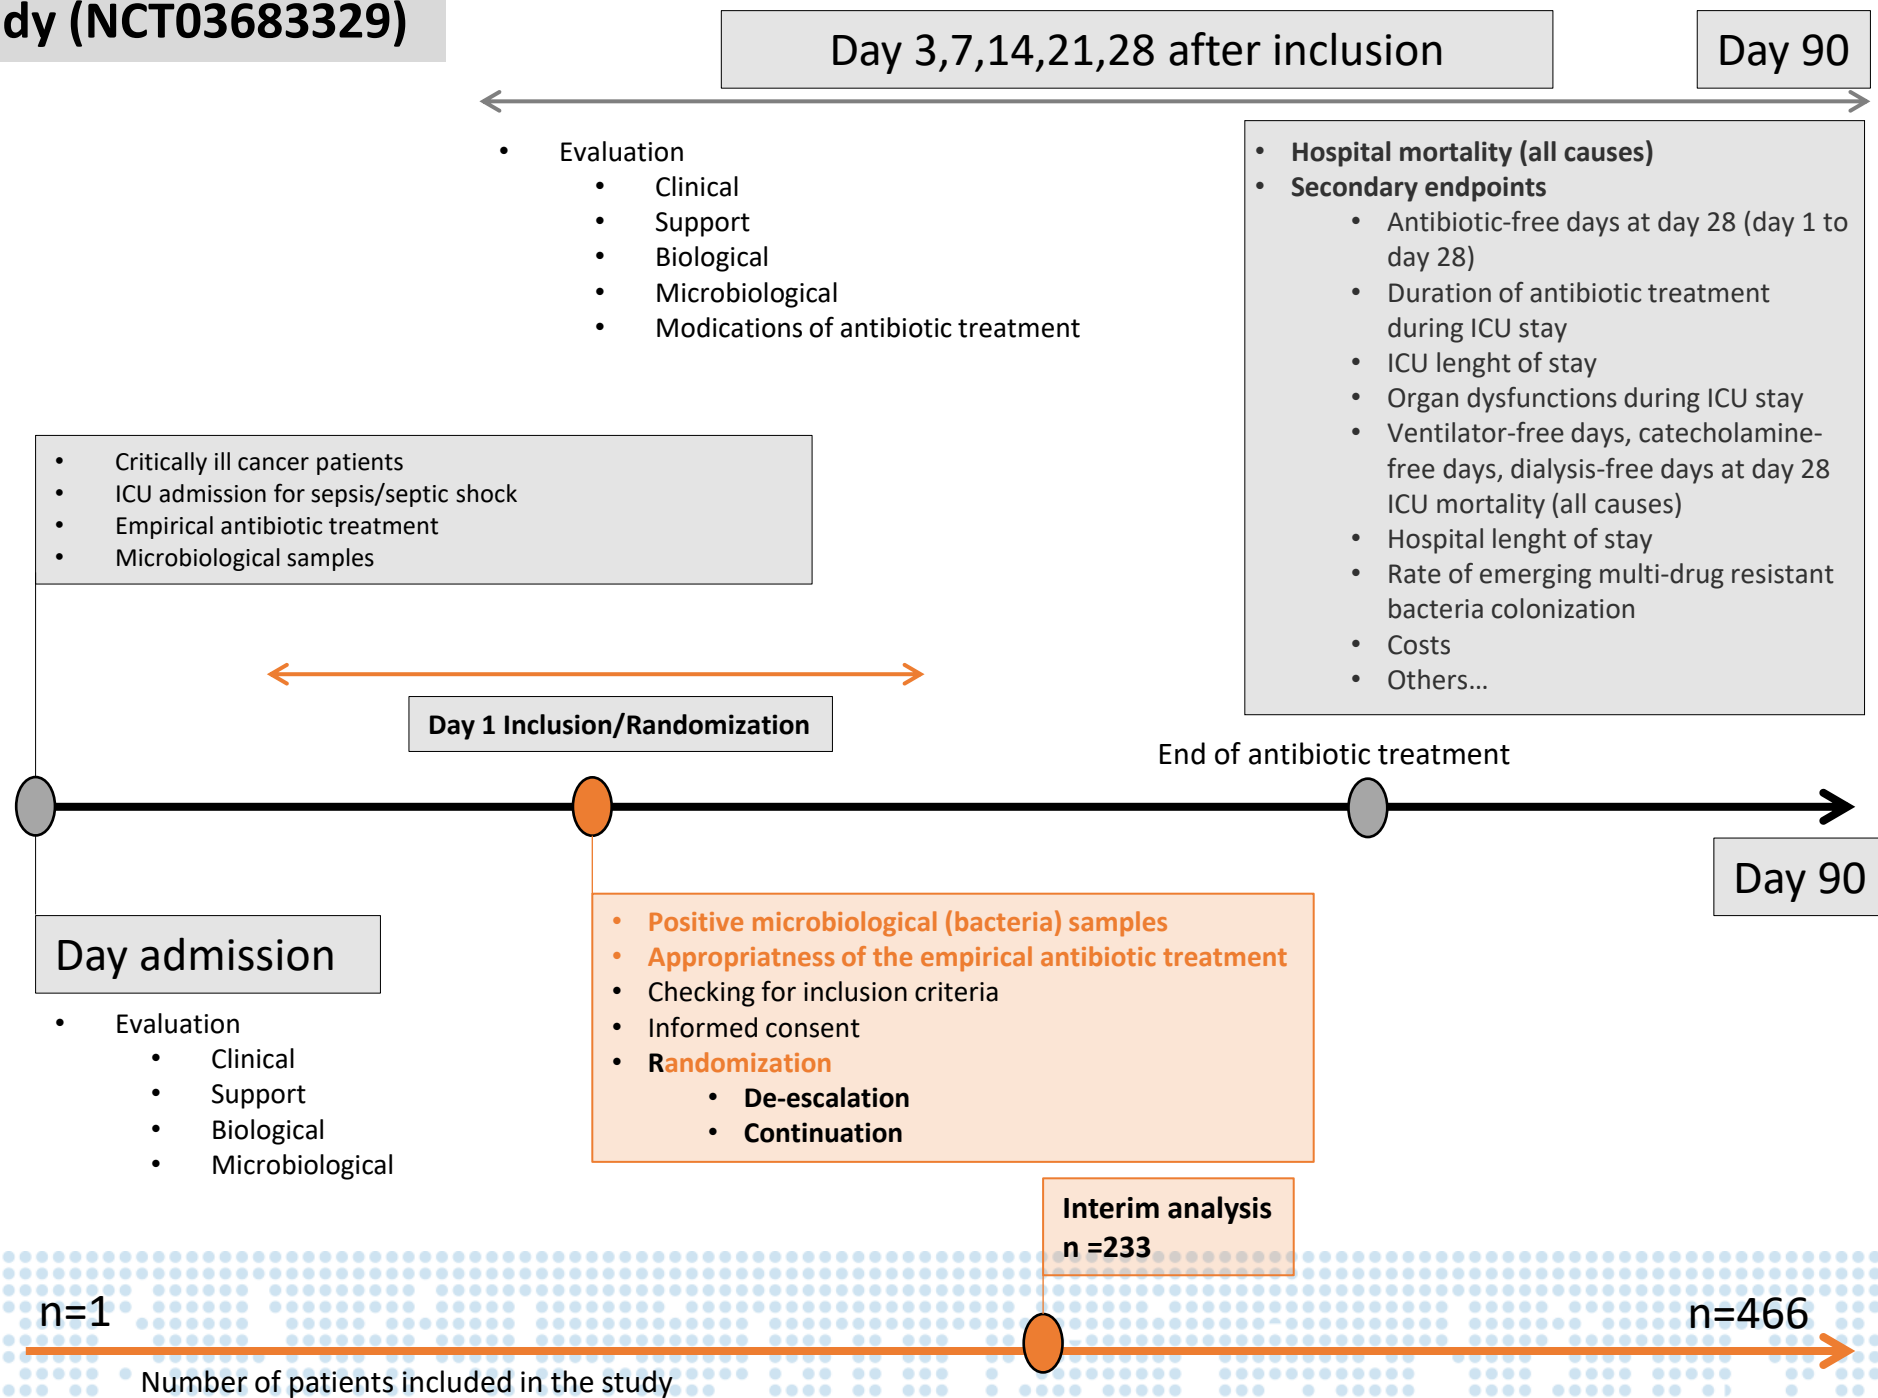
dy (NCT03683329)

Day 3,7,14,21,28 after inclusion

Day 90

- Evaluation
  - Clinical
  - Support
  - Biological
  - Microbiological
  - Modications of antibiotic treatment

- Hospital mortality (all causes)
- Secondary endpoints
  - Antibiotic-free days at day 28 (day 1 to day 28)
  - Duration of antibiotic treatment during ICU stay
  - ICU lenght of stay
  - Organ dysfunctions during ICU stay
  - Ventilator-free days, catecholamine-free days, dialysis-free days at day 28 ICU mortality (all causes)
  - Hospital lenght of stay
  - Rate of emerging multi-drug resistant bacteria colonization
  - Costs
  - Others…

- Critically ill cancer patients
- ICU admission for sepsis/septic shock
- Empirical antibiotic treatment
- Microbiological samples

Day 1 Inclusion/Randomization

End of antibiotic treatment

Day 90

Day admission

- Evaluation
  - Clinical
  - Support
  - Biological
  - Microbiological

- Positive microbiological (bacteria) samples
- Appropriatness of the empirical antibiotic treatment
- Checking for inclusion criteria
- Informed consent
- Randomization
  - De-escalation
  - Continuation

Interim analysis
n =233

n=1

n=466

Number of patients included in the study